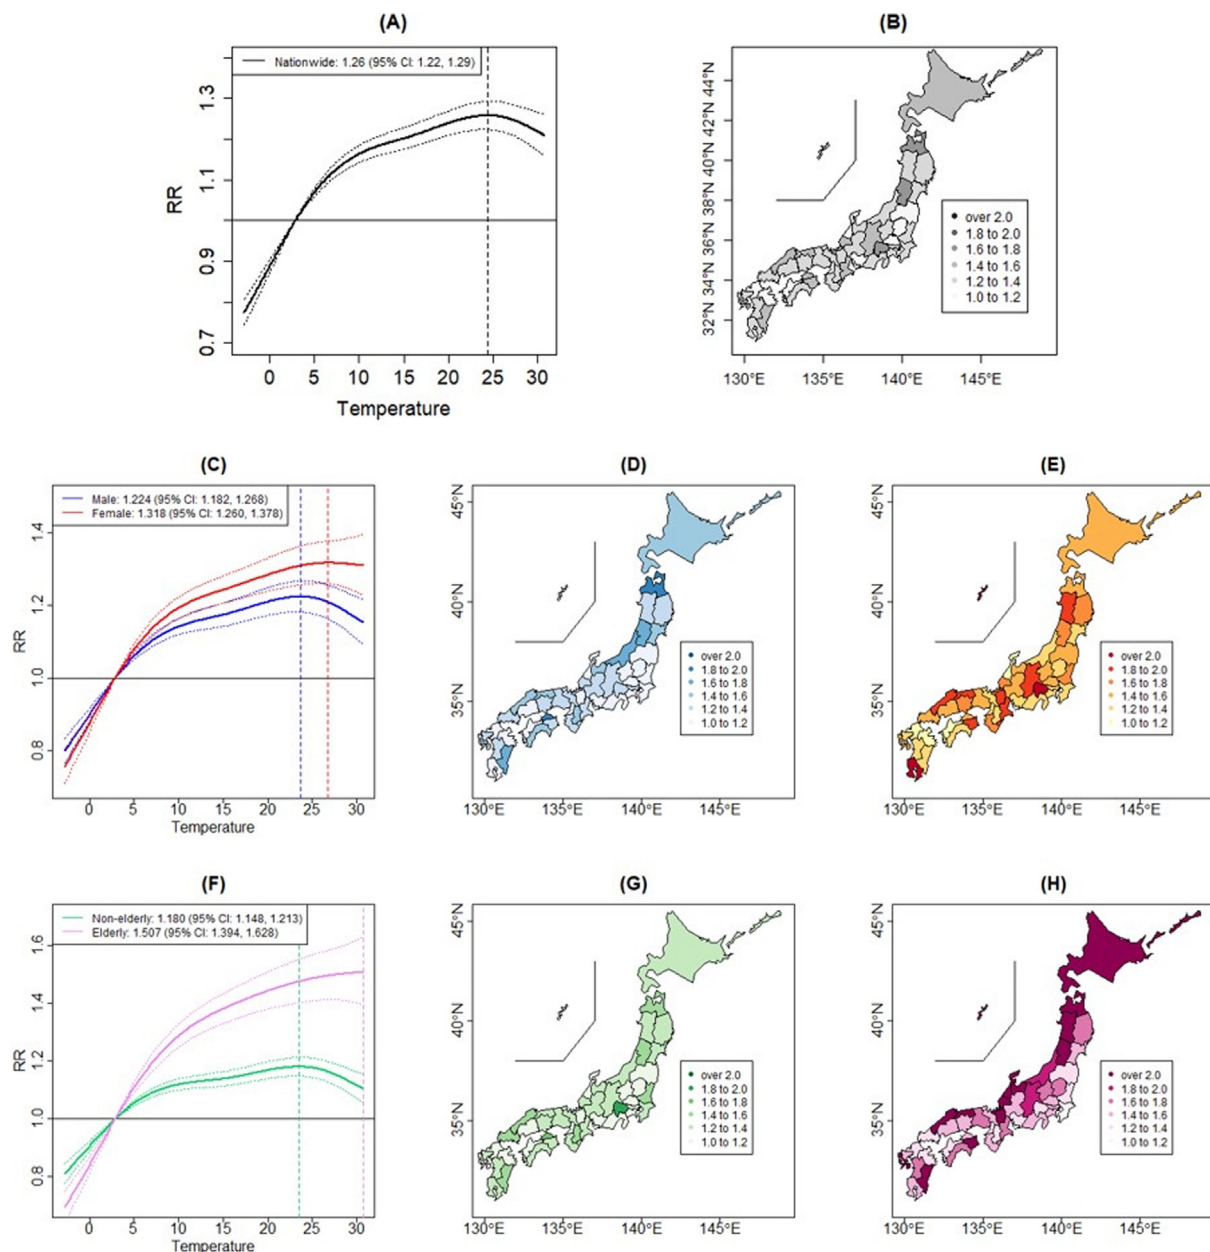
(A)

Nationwide: 1.26 (95% CI: 1.22, 1.29)

RR

1.3
1.1
0.9
0.7

0 5 10 15 20 25 30
Temperature

(B)

44°N
42°N
40°N
38°N
36°N
34°N
32°N

over 2.0
1.8 to 2.0
1.6 to 1.8
1.4 to 1.6
1.2 to 1.4
1.0 to 1.2

130°E 135°E 140°E 145°E

(C)

Male: 1.224 (95% CI: 1.182, 1.268)
Female: 1.318 (95% CI: 1.260, 1.378)

RR

1.4
1.2
1.0
0.8

0 5 10 15 20 25 30
Temperature

(D)

45°N
40°N
35°N

over 2.0
1.8 to 2.0
1.6 to 1.8
1.4 to 1.6
1.2 to 1.4
1.0 to 1.2

130°E 135°E 140°E 145°E

(E)

45°N
40°N
35°N

over 2.0
1.8 to 2.0
1.6 to 1.8
1.4 to 1.6
1.2 to 1.4
1.0 to 1.2

130°E 135°E 140°E 145°E

(F)

Non-elderly: 1.180 (95% CI: 1.148, 1.213)
Elderly: 1.507 (95% CI: 1.394, 1.628)

RR

1.6
1.4
1.2
1.0
0.8

0 5 10 15 20 25 30
Temperature

(G)

45°N
40°N
35°N

over 2.0
1.8 to 2.0
1.6 to 1.8
1.4 to 1.6
1.2 to 1.4
1.0 to 1.2

130°E 135°E 140°E 145°E

(H)

45°N
40°N
35°N

over 2.0
1.8 to 2.0
1.6 to 1.8
1.4 to 1.6
1.2 to 1.4
1.0 to 1.2

130°E 135°E 140°E 145°E